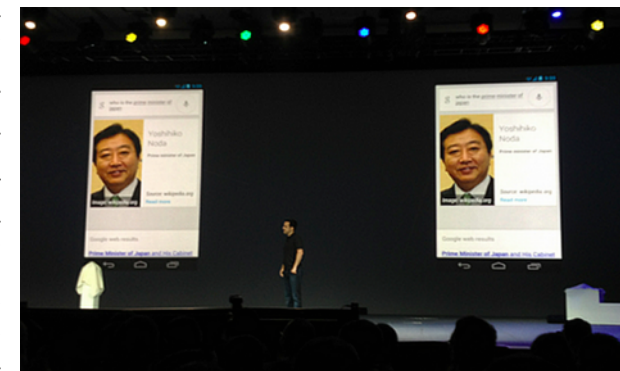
who is the prime minister of japan

Yoshihiko Noda

Prime minister of Japan

Source: wikipedia.org

Read more

Image: wikipedia.org

Google web results

Prime Minister of Japan and His Cabinet

who is the prime minister of japan

Yoshihiko Noda

Prime minister of Japan

Source: wikipedia.org

Read more

Image: wikipedia.org

Google web results

Prime Minister of Japan and His Cabinet